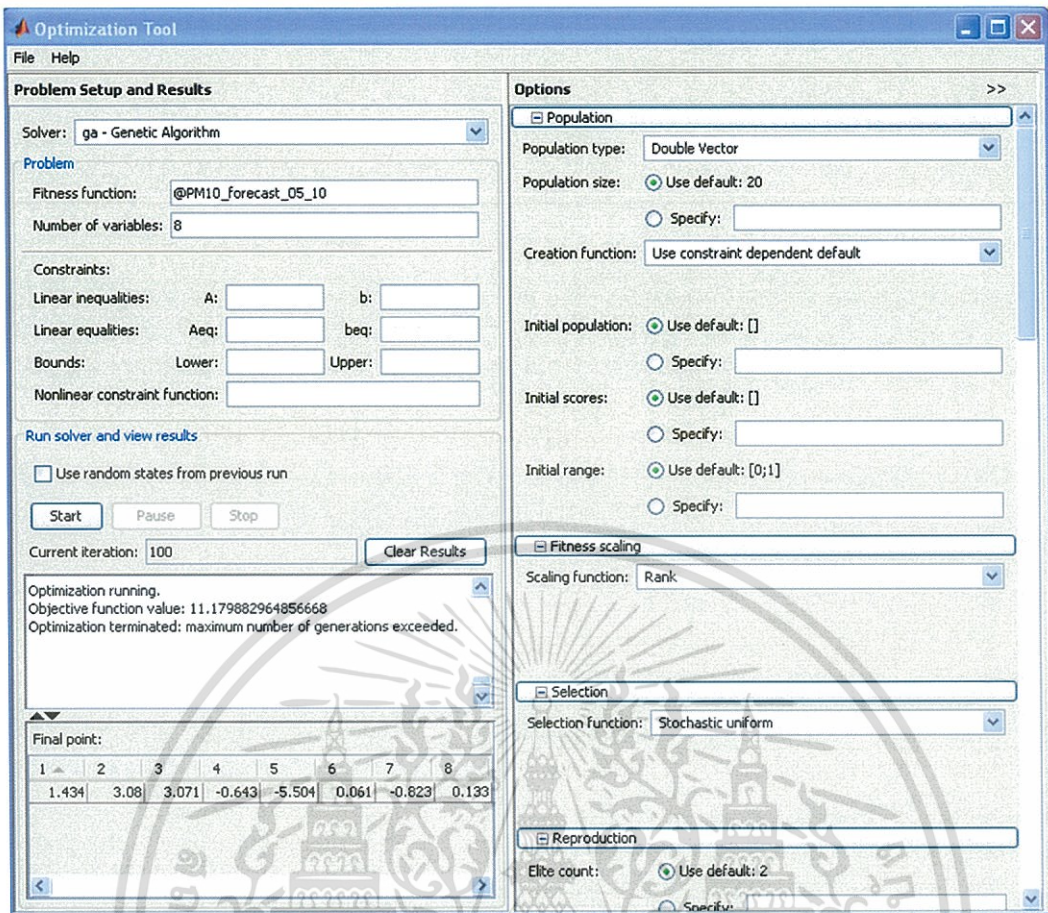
Optimization Tool

File Help

Problem Setup and Results

Solver: ga - Genetic Algorithm

Problem

Fitness function: @PM10_forecast_05_10

Number of variables: 8

Constraints:

Linear inequalities: A: b:

Linear equalities: Aeq: beq:

Bounds: Lower: Upper:

Nonlinear constraint function:

Run solver and view results

Use random states from previous run

Start Pause Stop

Current iteration: 100 Clear Results

Optimization running.
Objective function value: 11.179882964856668
Optimization terminated: maximum number of generations exceeded.

Final point:

| 1 | 2 | 3 | 4 | 5 | 6 | 7 | 8 |
|---|---|---|---|---|---|---|---|
| 1.434 | 3.08 | 3.071 | -0.643 | -5.504 | 0.061 | -0.823 | 0.133 |

Options >>

Population

Population type: Double Vector

Population size: Use default: 20

Specify:

Creation function: Use constraint dependent default

Initial population: Use default: []

Specify:

Initial scores: Use default: []

Specify:

Initial range: Use default: [0;1]

Specify:

Fitness scaling

Scaling function: Rank

Selection

Selection function: Stochastic uniform

Reproduction

Elite count: Use default: 2

Specify: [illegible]